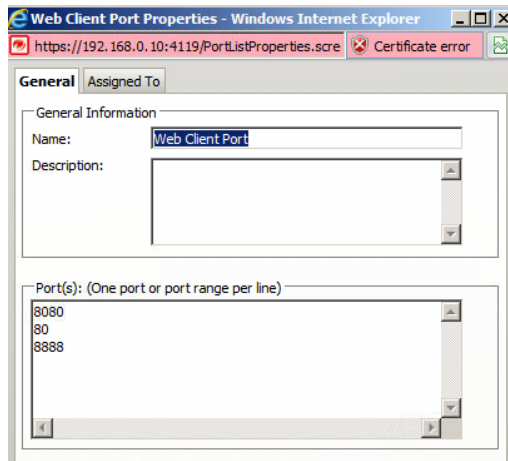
Web Client Port Properties - Windows Internet Explorer

https://192.168.0.10:4119/PortListProperties.scre
Certificate error

General
Assigned To

General Information
Name: Web Client Port
Description:

Port(s): (One port or port range per line)
8080
80
8888